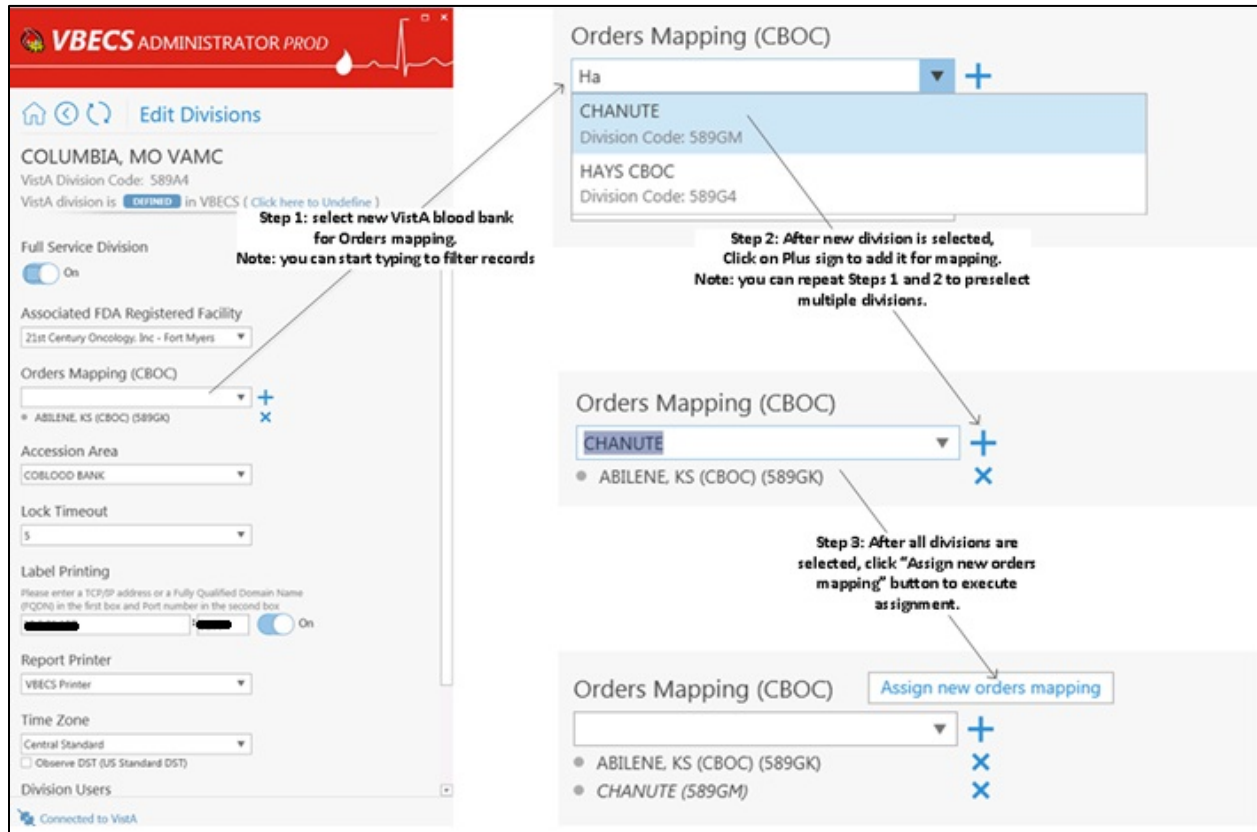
VBECS ADMINISTRATOR PROD

Edit Divisions

COLUMBIA, MO VAMC
VistA Division Code: 589A4
VistA division is DEFINED in VBECS ( Click here to Undefine )

Full Service Division
On

Associated FDA Registered Facility
21st Century Oncology, Inc - Fort Myers

Orders Mapping (CBOC)
ABILENE, KS (CBOC) (589GK)

Accession Area
COBLOOD BANK

Lock Timeout
5

Label Printing
Please enter a TCP/IP address or a Fully Qualified Domain Name (FQDN) in the first box and Port number in the second box
On

Report Printer
VBECS Printer

Time Zone
Central Standard
Observe DST (US Standard DST)

Division Users

Connected to VistA

Step 1: select new VistA blood bank for Orders mapping.
Note: you can start typing to filter records

Orders Mapping (CBOC)
Ha
CHANUTE
Division Code: 589GM
HAYS CBOC
Division Code: 589G4

Step 2: After new division is selected, Click on Plus sign to add it for mapping.
Note: you can repeat Steps 1 and 2 to preselect multiple divisions.

Orders Mapping (CBOC)
CHANUTE
ABILENE, KS (CBOC) (589GK)

Step 3: After all divisions are selected, click "Assign new orders mapping" button to execute assignment.

Orders Mapping (CBOC)
Assign new orders mapping
ABILENE, KS (CBOC) (589GK)
CHANUTE (589GM)